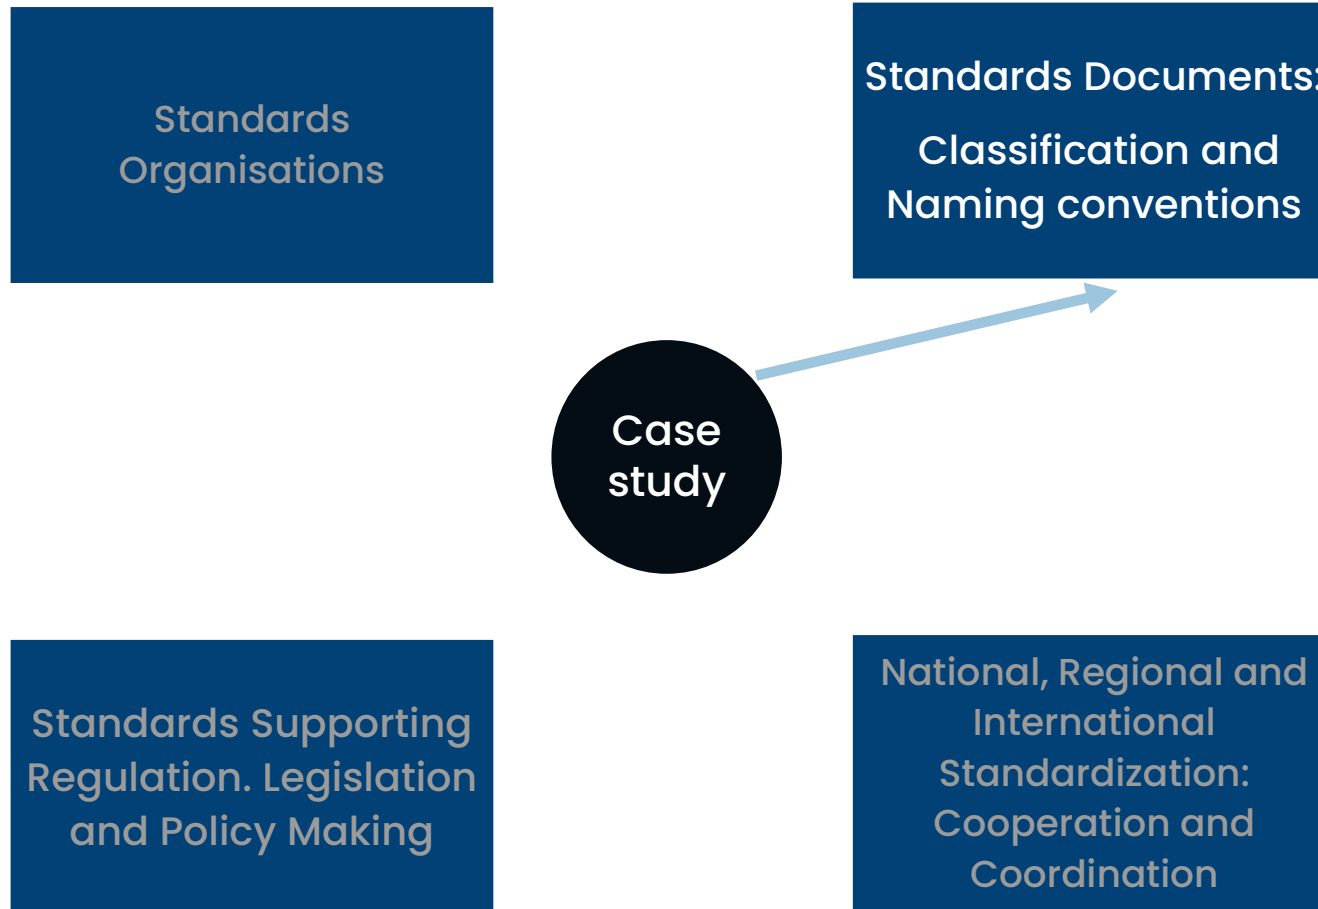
Standards Organisations

Standards Documents:

Classification and Naming conventions

Case study

Standards Supporting Regulation. Legislation and Policy Making

National, Regional and International Standardization: Cooperation and Coordination